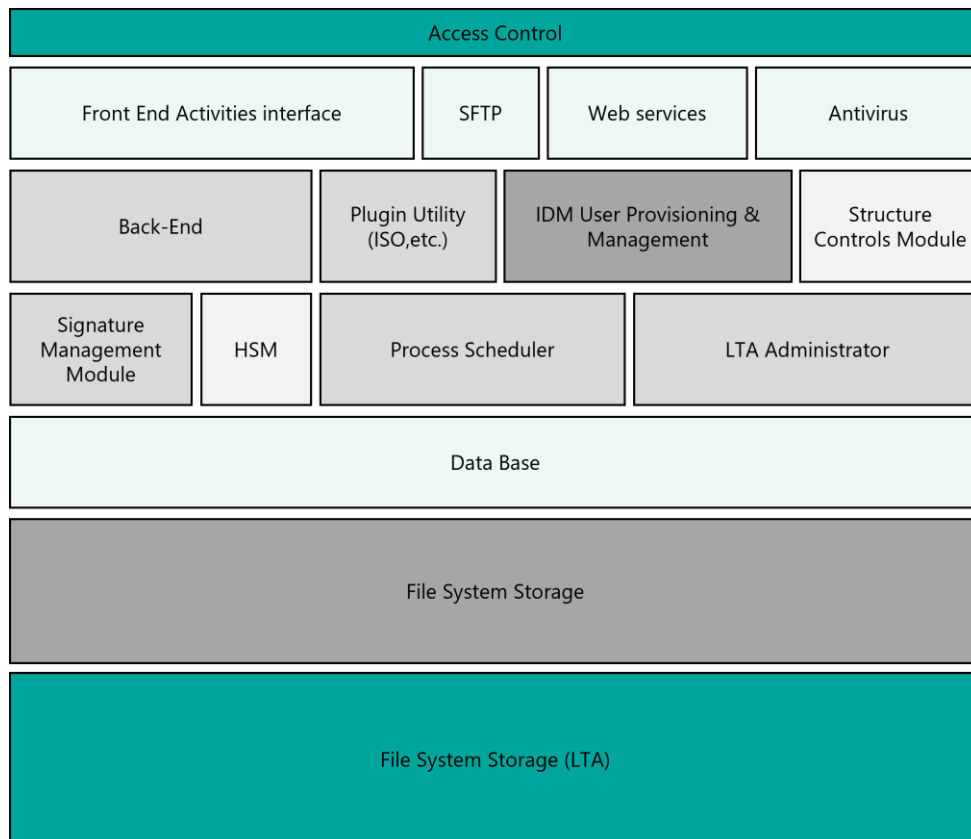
Access Control

Front End Activities interface

SFTP

Web services

Antivirus

Back-End

Plugin Utility (ISO,etc.)

IDM User Provisioning & Management

Structure Controls Module

Signature Management Module

HSM

Process Scheduler

LTA Administrator

Data Base

File System Storage

File System Storage (LTA)